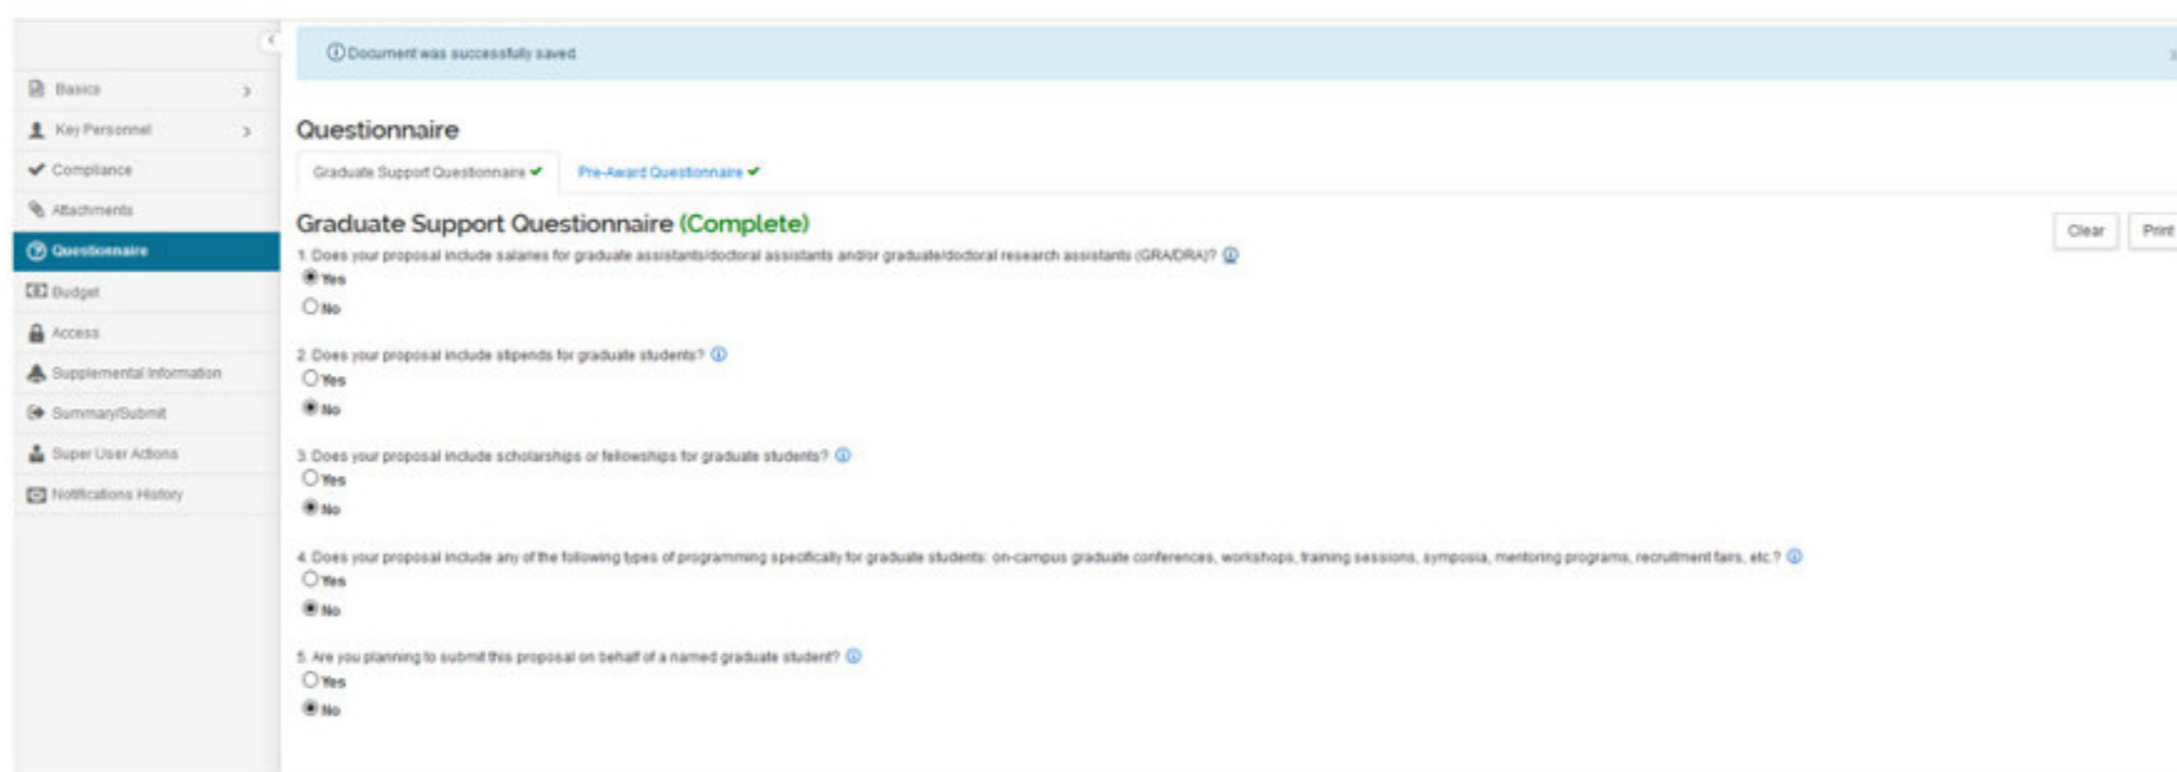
Basics
Key Personnel
Compliance
Attachments
Questionnaire
Budget
Access
Supplemental Information
Summary/Submit
Super User Actions
Notifications History

Document was successfully saved.

Questionnaire

Graduate Support Questionnaire
Pre-Award Questionnaire

Graduate Support Questionnaire (Complete)

Clear
Print

1. Does your proposal include salaries for graduate assistants/doctoral assistants and/or graduate/doctoral research assistants (GRA/DRA)?
Yes
No

2. Does your proposal include stipends for graduate students?
Yes
No

3. Does your proposal include scholarships or fellowships for graduate students?
Yes
No

4. Does your proposal include any of the following types of programming specifically for graduate students: on-campus graduate conferences, workshops, training sessions, symposia, mentoring programs, recruitment fairs, etc.?
Yes
No

5. Are you planning to submit this proposal on behalf of a named graduate student?
Yes
No